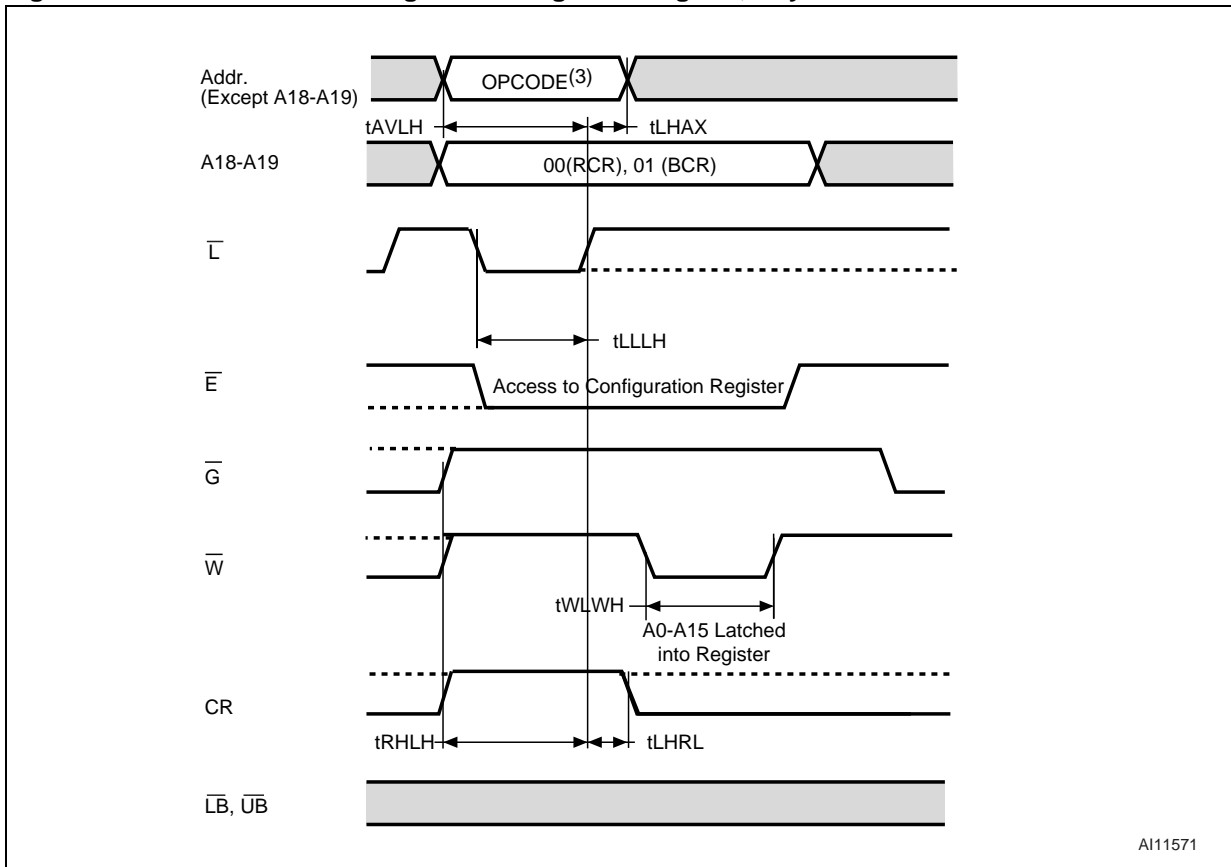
Addr.
(Except A18-A19)

OPCODE$^{(3)}$

tAVLH

tLHAX

A18-A19

00(RCR), 01 (BCR)

$\overline{L}$

tLLLH

$\overline{E}$

Access to Configuration Register

$\overline{G}$

$\overline{W}$

tWLWH

A0-A15 Latched into Register

CR

tRHLH

tLHRL

$\overline{LB}$, $\overline{UB}$

AI11571